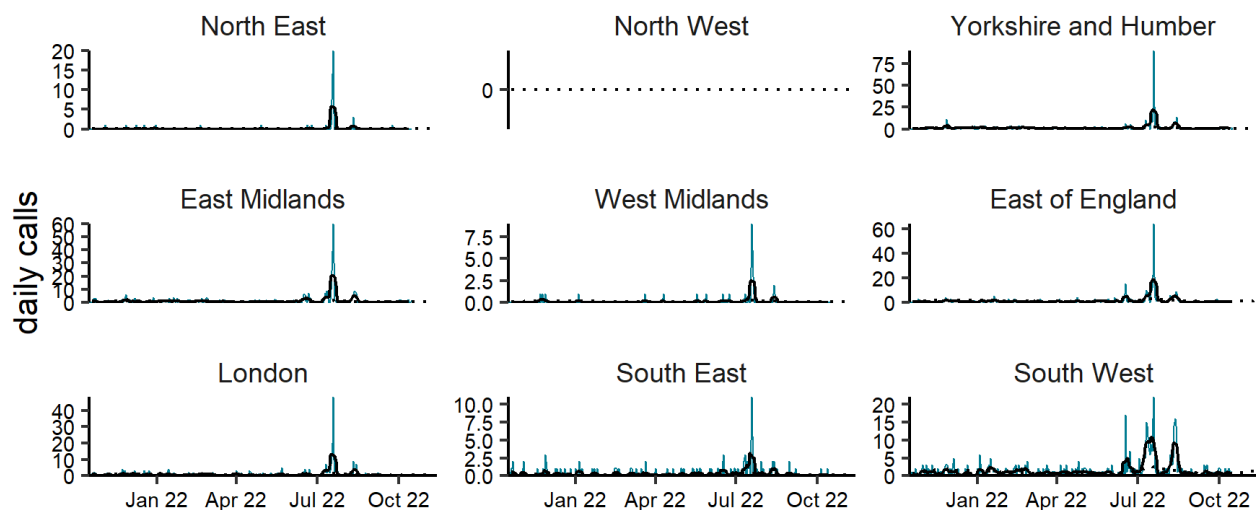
North East
20
15
10
5
0

North West
0

Yorkshire and Humber
75
50
25
0

daily calls

East Midlands
60
50
40
30
20
10
0

West Midlands
7.5
5.0
2.5
0.0

East of England
60
40
20
0

London
40
30
20
10
0
Jan 22
Apr 22
Jul 22
Oct 22

South East
10.0
7.5
5.0
2.5
0.0
Jan 22
Apr 22
Jul 22
Oct 22

South West
20
15
10
5
0
Jan 22
Apr 22
Jul 22
Oct 22